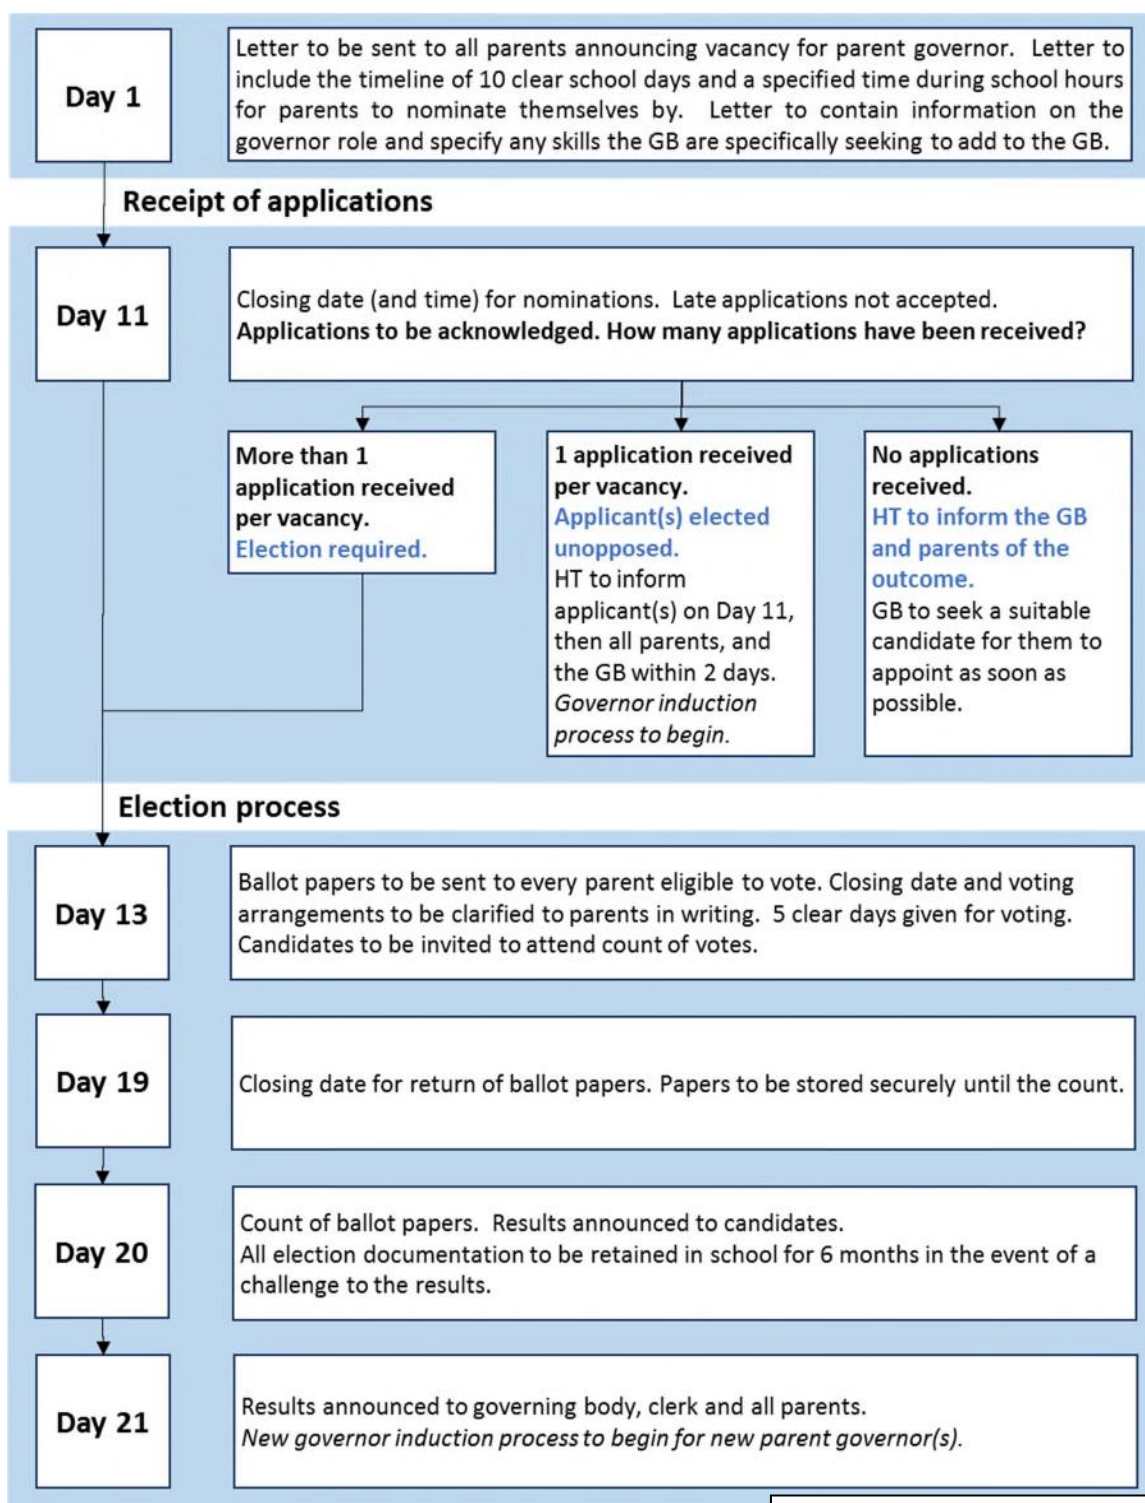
Day 1

Letter to be sent to all parents announcing vacancy for parent governor. Letter to include the timeline of 10 clear school days and a specified time during school hours for parents to nominate themselves by. Letter to contain information on the governor role and specify any skills the GB are specifically seeking to add to the GB.

Receipt of applications

Day 11

Closing date (and time) for nominations. Late applications not accepted.
**Applications to be acknowledged. How many applications have been received?**

More than 1 application received per vacancy.
Election required.

1 application received per vacancy.
Applicant(s) elected unopposed.
HT to inform applicant(s) on Day 11, then all parents, and the GB within 2 days.
*Governor induction process to begin.*

No applications received.
HT to inform the GB and parents of the outcome.
GB to seek a suitable candidate for them to appoint as soon as possible.

Election process

Day 13

Ballot papers to be sent to every parent eligible to vote. Closing date and voting arrangements to be clarified to parents in writing. 5 clear days given for voting. Candidates to be invited to attend count of votes.

Day 19

Closing date for return of ballot papers. Papers to be stored securely until the count.

Day 20

Count of ballot papers. Results announced to candidates.
All election documentation to be retained in school for 6 months in the event of a challenge to the results.

Day 21

Results announced to governing body, clerk and all parents.
*New governor induction process to begin for new parent governor(s).*